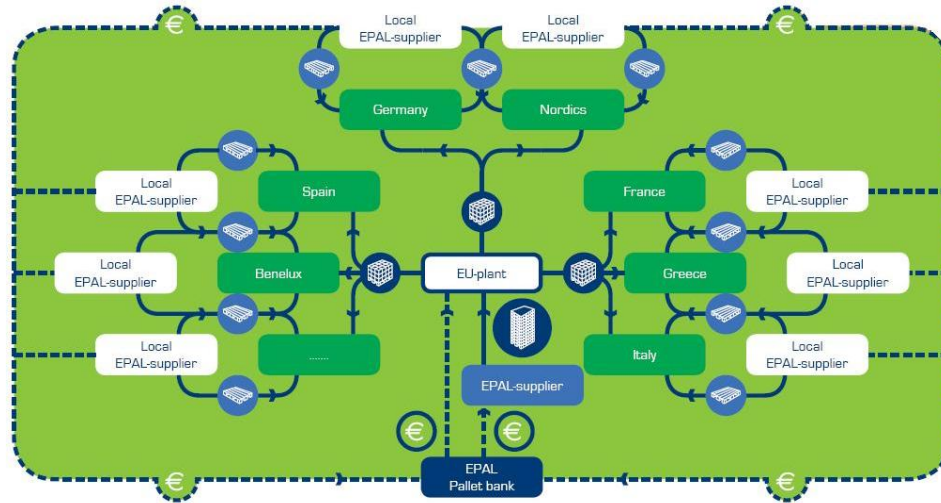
€
Local EPAL-supplier
Local EPAL-supplier
€
Germany
Nordics
Local EPAL-supplier
Spain
France
Local EPAL-supplier
Local EPAL-supplier
Benelux
EU-plant
Greece
Local EPAL-supplier
Local EPAL-supplier
.......
Italy
Local EPAL-supplier
EPAL-supplier
€
€
€
EPAL
Pallet bank
€